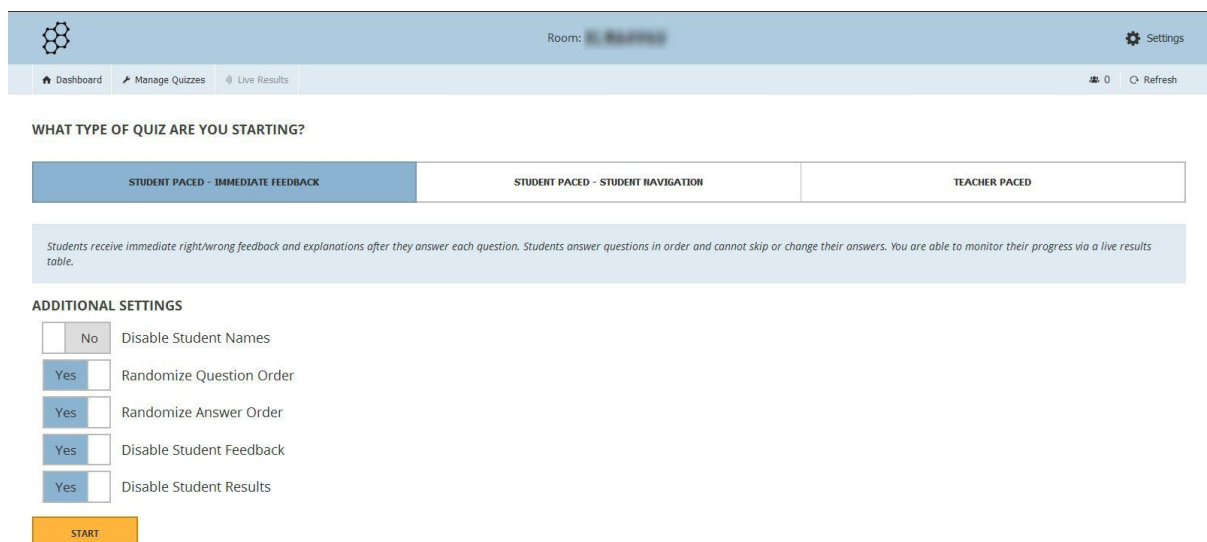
Room: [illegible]

Settings

Dashboard Manage Quizzes Live Results

0 Refresh

WHAT TYPE OF QUIZ ARE YOU STARTING?

STUDENT PACED - IMMEDIATE FEEDBACK

STUDENT PACED - STUDENT NAVIGATION

TEACHER PACED

Students receive immediate right/wrong feedback and explanations after they answer each question. Students answer questions in order and cannot skip or change their answers. You are able to monitor their progress via a live results table.

ADDITIONAL SETTINGS

No Disable Student Names

Yes Randomize Question Order

Yes Randomize Answer Order

Yes Disable Student Feedback

Yes Disable Student Results

START